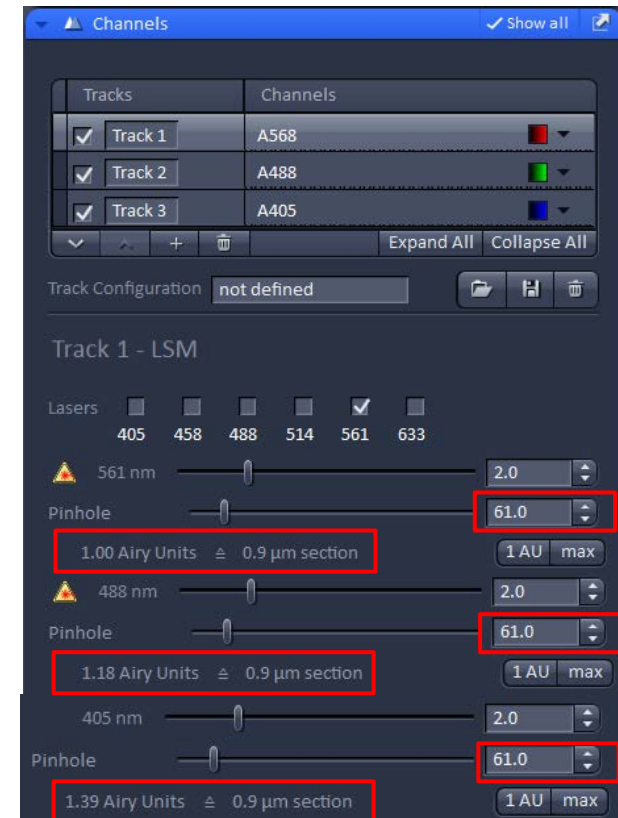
Channels ✓Show all

| Tracks | Channels |
|---|---|
| Track 1 | A568 |
| Track 2 | A488 |
| Track 3 | A405 |

Expand All Collapse All

Track Configuration not defined

Track 1 - LSM

Lasers
405 458 488 514 561 633

561 nm 2.0

Pinhole 61.0

1.00 Airy Units ≙ 0.9 µm section 1 AU max

488 nm 2.0

Pinhole 61.0

1.18 Airy Units ≙ 0.9 µm section 1 AU max

405 nm 2.0

Pinhole 61.0

1.39 Airy Units ≙ 0.9 µm section 1 AU max